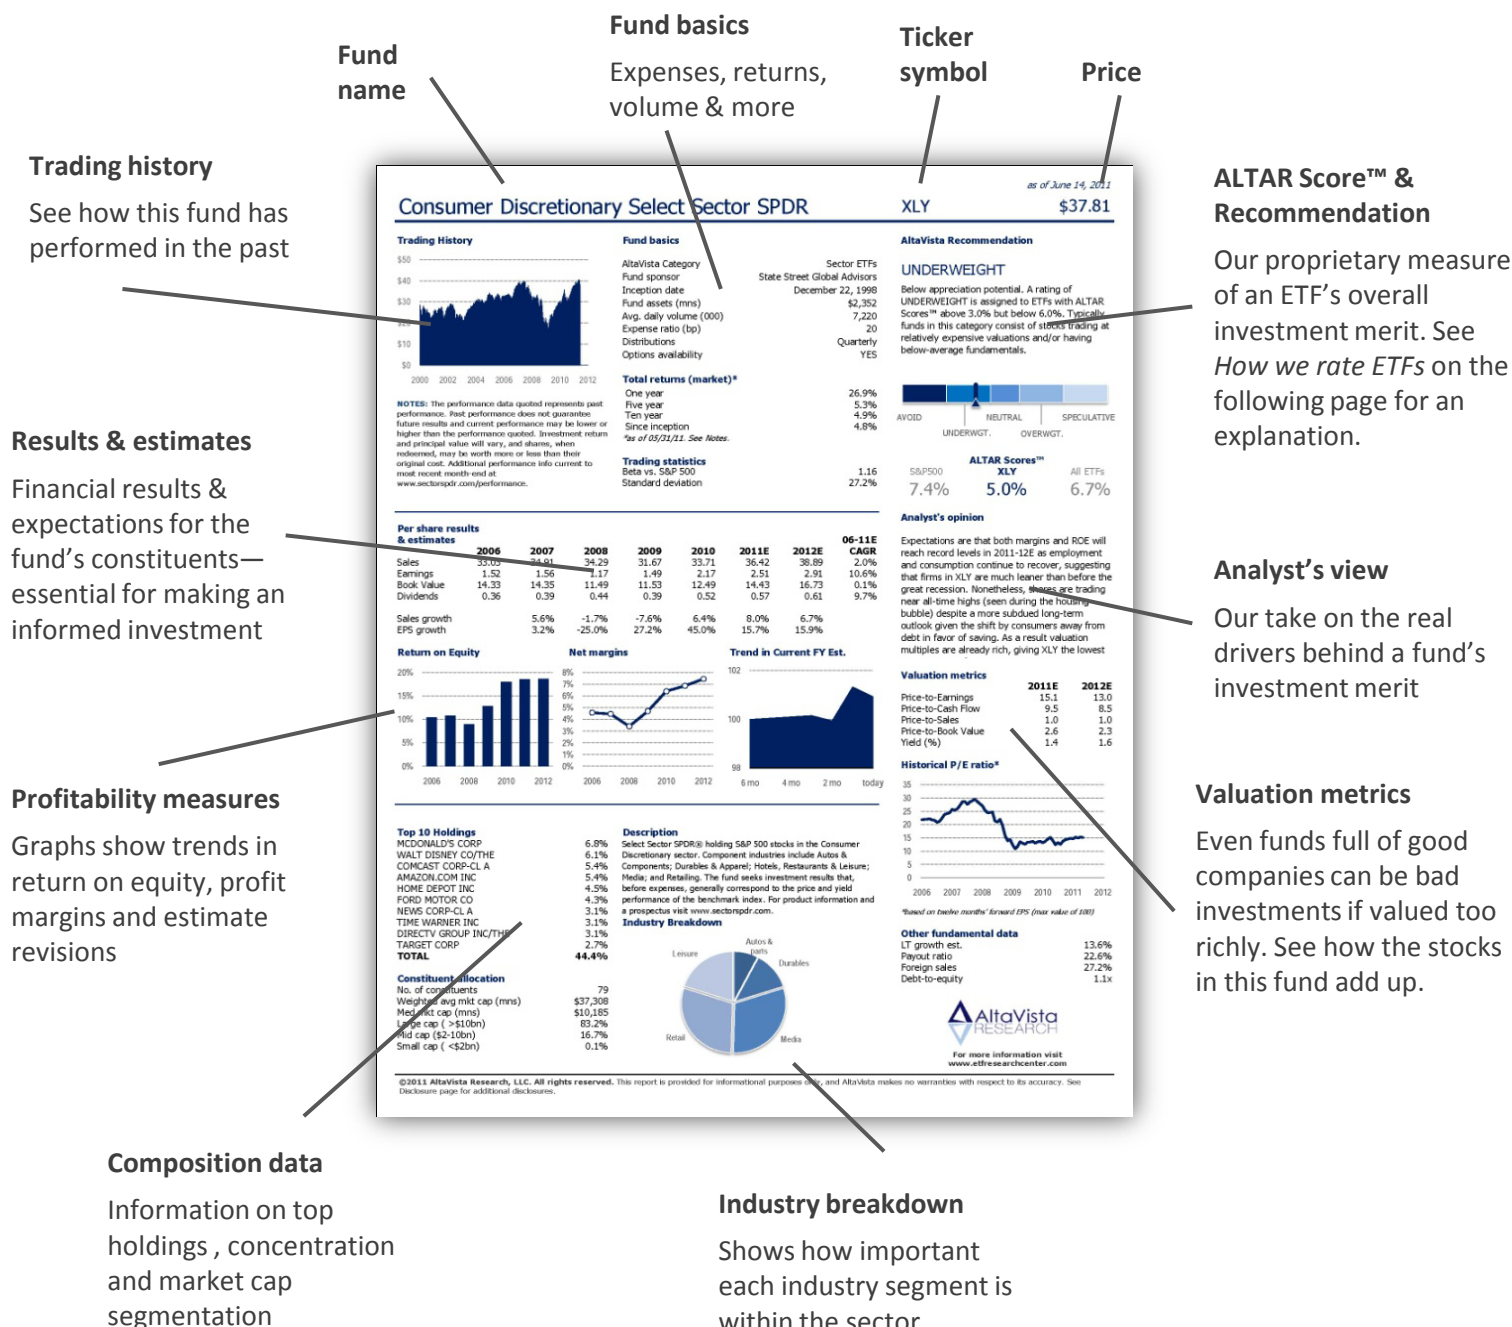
Fund name

Fund basics

Expenses, returns, volume & more

Ticker symbol

Price

Trading history

See how this fund has performed in the past

ALTAR Score™ & Recommendation

Our proprietary measure of an ETF's overall investment merit. See *How we rate ETFs* on the following page for an explanation.

Results & estimates

Financial results & expectations for the fund's constituents—essential for making an informed investment

Analyst's view

Our take on the real drivers behind a fund's investment merit

Profitability measures

Graphs show trends in return on equity, profit margins and estimate revisions

Valuation metrics

Even funds full of good companies can be bad investments if valued too richly. See how the stocks in this fund add up.

Composition data

Information on top holdings , concentration and market cap segmentation

Industry breakdown

Shows how important each industry segment is within the sector

as of June 14, 2011

Consumer Discretionary Select Sector SPDR XLY $37.81

Trading History

$50 $40 $30 $20 $10 $0

2000 2002 2004 2006 2008 2010 2012

NOTES: The performance data quoted represents past performance. Past performance does not guarantee future results and current performance may be lower or higher than the performance quoted. Investment return and principal value will vary, and shares, when redeemed, may be worth more or less than their original cost. Additional performance info current to most recent month-end at www.sectorspdr.com/performance.

Fund basics

| | |
|---|---|
| AltaVista Category | Sector ETFs |
| Fund sponsor | State Street Global Advisors |
| Inception date | December 22, 1998 |
| Fund assets (mns) | $2,352 |
| Avg. daily volume (000) | 7,220 |
| Expense ratio (bp) | 20 |
| Distributions | Quarterly |
| Options availability | YES |

Total returns (market)*

| | |
|---|---|
| One year | 26.9% |
| Five year | 5.3% |
| Ten year | 4.9% |
| Since inception | 4.8% |

*as of 05/31/11. See Notes.

Trading statistics

| | |
|---|---|
| Beta vs. S&P 500 | 1.16 |
| Standard deviation | 27.2% |

AltaVista Recommendation

UNDERWEIGHT

Below appreciation potential. A rating of UNDERWEIGHT is assigned to ETFs with ALTAR Scores™ above 3.0% but below 6.0%. Typically funds in this category consist of stocks trading at relatively expensive valuations and/or having below-average fundamentals.

AVOID NEUTRAL SPECULATIVE
UNDERWGT. OVERWGT.

ALTAR Scores™

| S&P500 | XLY | All ETFs |
|---|---|---|
| 7.4% | 5.0% | 6.7% |

Analyst's opinion

Expectations are that both margins and ROE will reach record levels in 2011-12E as employment and consumption continue to recover, suggesting that firms in XLY are much leaner than before the great recession. Nonetheless, shares are trading near all-time highs (seen during the housing bubble) despite a more subdued long-term outlook given the shift by consumers away from debt in favor of saving. As a result valuation multiples are already rich, giving XLY the lowest

Per share results & estimates

| | 2006 | 2007 | 2008 | 2009 | 2010 | 2011E | 2012E | 06-11E CAGR |
|---|---|---|---|---|---|---|---|---|
| Sales | 33.03 | 34.81 | 34.29 | 31.67 | 33.71 | 36.42 | 38.89 | 2.0% |
| Earnings | 1.52 | 1.56 | 1.17 | 1.49 | 2.17 | 2.51 | 2.91 | 10.6% |
| Book Value | 14.33 | 14.35 | 11.49 | 11.53 | 12.49 | 14.43 | 16.73 | 0.1% |
| Dividends | 0.36 | 0.39 | 0.44 | 0.39 | 0.52 | 0.57 | 0.61 | 9.7% |
| Sales growth | | 5.6% | -1.7% | -7.6% | 6.4% | 8.0% | 6.7% | |
| EPS growth | | 3.2% | -25.0% | 27.2% | 45.0% | 15.7% | 15.9% | |

Return on Equity

20% 15% 10% 5% 0%
2006 2008 2010 2012

Net margins

8% 7% 6% 5% 4% 3% 2% 1% 0%
2006 2008 2010 2012

Trend in Current FY Est.

102 100 98
6 mo 4 mo 2 mo today

Valuation metrics

| | 2011E | 2012E |
|---|---|---|
| Price-to-Earnings | 15.1 | 13.0 |
| Price-to-Cash Flow | 9.5 | 8.5 |
| Price-to-Sales | 1.0 | 1.0 |
| Price-to-Book Value | 2.6 | 2.3 |
| Yield (%) | 1.4 | 1.6 |

Historical P/E ratio*

35 30 25 20 15 10 5 0
2006 2007 2008 2009 2010 2011 2012

*Based on twelve months' forward EPS (max value of 100)

Top 10 Holdings

| | |
|---|---|
| MCDONALD'S CORP | 6.8% |
| WALT DISNEY CO/THE | 6.1% |
| COMCAST CORP-CL A | 5.4% |
| AMAZON.COM INC | 5.4% |
| HOME DEPOT INC | 4.5% |
| FORD MOTOR CO | 4.3% |
| NEWS CORP-CL A | 3.1% |
| TIME WARNER INC | 3.1% |
| DIRECTV GROUP INC/THE | 3.1% |
| TARGET CORP | 2.7% |
| TOTAL | 44.4% |

Constituent allocation

| | |
|---|---|
| No. of constituents | 79 |
| Weighted avg mkt cap (mns) | $37,308 |
| Med mkt cap (mns) | $10,185 |
| Large cap ( >$10bn) | 83.2% |
| Mid cap ($2-10bn) | 16.7% |
| Small cap ( <$2bn) | 0.1% |

Description

Select Sector SPDR® holding S&P 500 stocks in the Consumer Discretionary sector. Component industries include Autos & Components; Durables & Apparel; Hotels, Restaurants & Leisure; Media; and Retailing. The fund seeks investment results that, before expenses, generally correspond to the price and yield performance of the benchmark index. For product information and a prospectus visit www.sectorspdr.com.

Industry Breakdown

Autos & parts, Durables, Leisure, Retail, Media

Other fundamental data

| | |
|---|---|
| LT growth est. | 13.6% |
| Payout ratio | 22.6% |
| Foreign sales | 27.2% |
| Debt-to-equity | 1.1x |

AltaVista RESEARCH

For more information visit www.etfresearchcenter.com

©2011 AltaVista Research, LLC. All rights reserved. This report is provided for informational purposes only, and AltaVista makes no warranties with respect to its accuracy. See Disclosure page for additional disclosures.